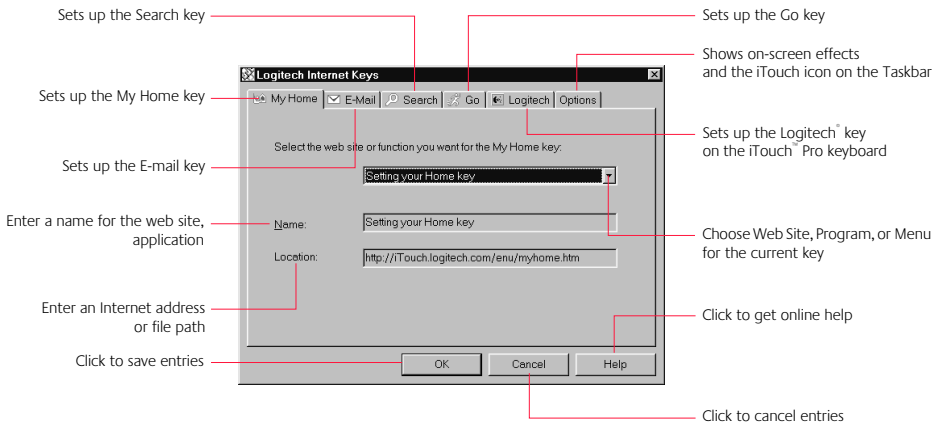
Sets up the Search key

Sets up the Go key

Shows on-screen effects and the iTouch icon on the Taskbar

Logitech Internet Keys

Sets up the My Home key

My Home

E-Mail

Search

Go

Logitech

Options

Sets up the Logitech® key on the iTouch™ Pro keyboard

Select the web site or function you want for the My Home key:

Sets up the E-mail key

Setting your Home key

Enter a name for the web site, application

Name:

Setting your Home key

Choose Web Site, Program, or Menu for the current key

Location:

http://iTouch.logitech.com/enu/myhome.htm

Enter an Internet address or file path

Click to get online help

Click to save entries

OK

Cancel

Help

Click to cancel entries